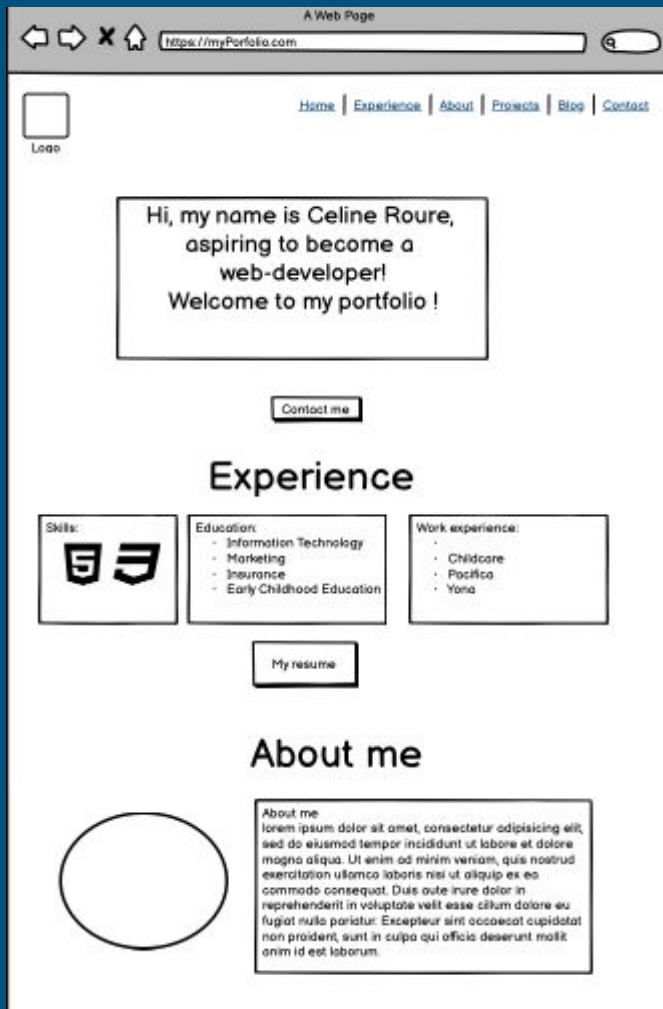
A Web Page

https://myPorfolio.com

Logo

Home | Experience | About | Projects | Blog | Contact

Hi, my name is Celine Roure, aspiring to become a web-developer!
Welcome to my portfolio !

Contact me

Experience

Skills:

5 3

Education:
- Information Technology
- Marketing
- Insurance
- Early Childhood Education

Work experience:
·
· Childcare
· Pacifica
· Yona

My resume

About me

About me
lorem ipsum dolor sit amet, consectetur adipisicing elit, sed do eiusmod tempor incididunt ut labore et dolore magna aliqua. Ut enim ad minim veniam, quis nostrud exercitation ullamco laboris nisi ut aliquip ex ea commodo consequat. Duis aute irure dolor in reprehenderit in voluptate velit esse cillum dolore eu fugiat nulla pariatur. Excepteur sint occaecat cupidatat non proident, sunt in culpa qui officia deserunt mollit anim id est laborum.